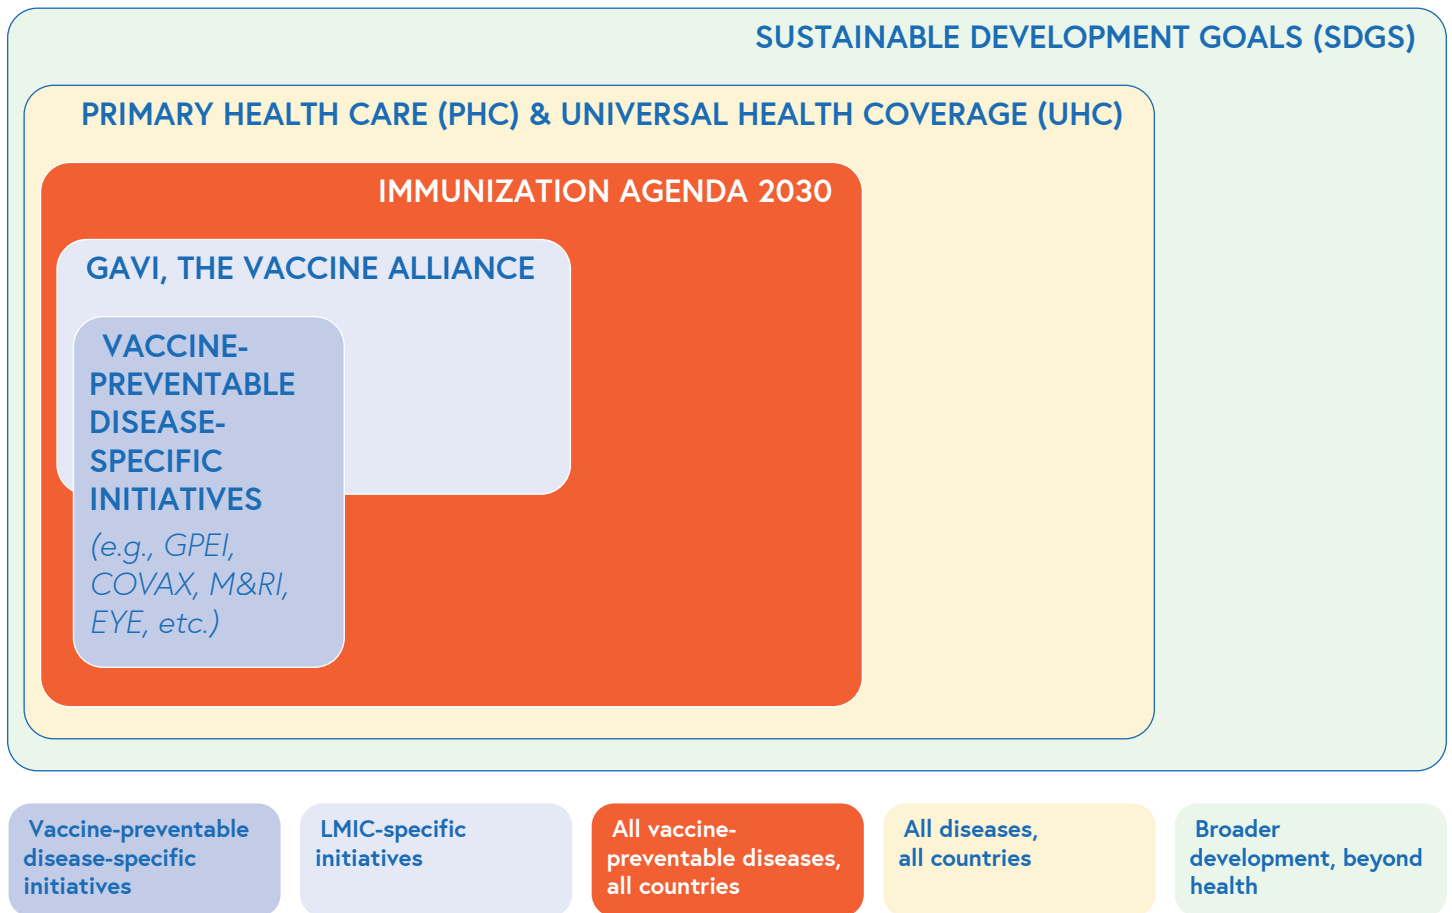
SUSTAINABLE DEVELOPMENT GOALS (SDGS)

PRIMARY HEALTH CARE (PHC) & UNIVERSAL HEALTH COVERAGE (UHC)

IMMUNIZATION AGENDA 2030

GAVI, THE VACCINE ALLIANCE

VACCINE-PREVENTABLE DISEASE-SPECIFIC INITIATIVES

(e.g., GPEI, COVAX, M&RI, EYE, etc.)

Vaccine-preventable disease-specific initiatives

LMIC-specific initiatives

All vaccine-preventable diseases, all countries

All diseases, all countries

Broader development, beyond health